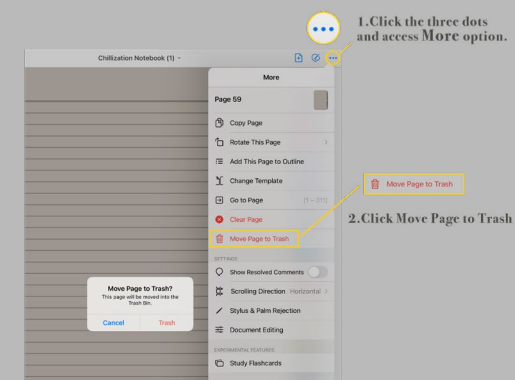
1.Click the three dots and access More option.

Chillization Notebook (1)

More

Page 59

Copy Page

Rotate This Page

Add This Page to Outline

Change Template

Go to Page (1 ~ 511)

Clear Page

Move Page to Trash

SETTINGS

Show Resolved Comments

Scrolling Direction Horizontal

Stylus & Palm Rejection

Document Editing

EXPERIMENTAL FEATURES

Study Flashcards

Move Page to Trash

2.Click Move Page to Trash

Move Page to Trash?

This page will be moved into the Trash Bin.

Cancel

Trash